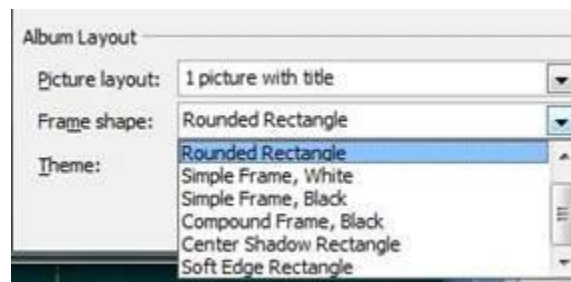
Album Layout

Picture layout: 1 picture with title

Frame shape: Rounded Rectangle

Theme:

Rounded Rectangle
Simple Frame, White
Simple Frame, Black
Compound Frame, Black
Center Shadow Rectangle
Soft Edge Rectangle